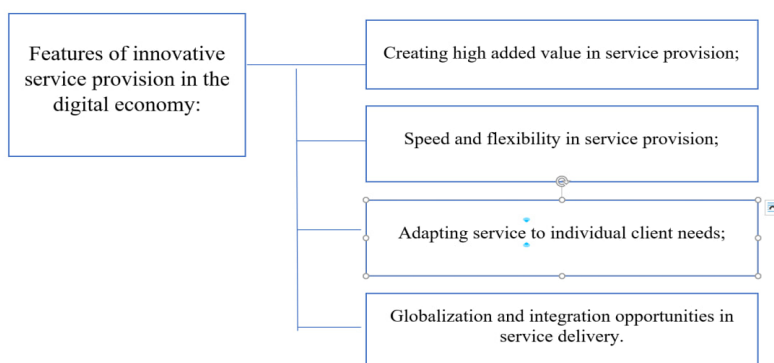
Features of innovative service provision in the digital economy:

Creating high added value in service provision;

Speed and flexibility in service provision;

Adapting service to individual client needs;

Globalization and integration opportunities in service delivery.